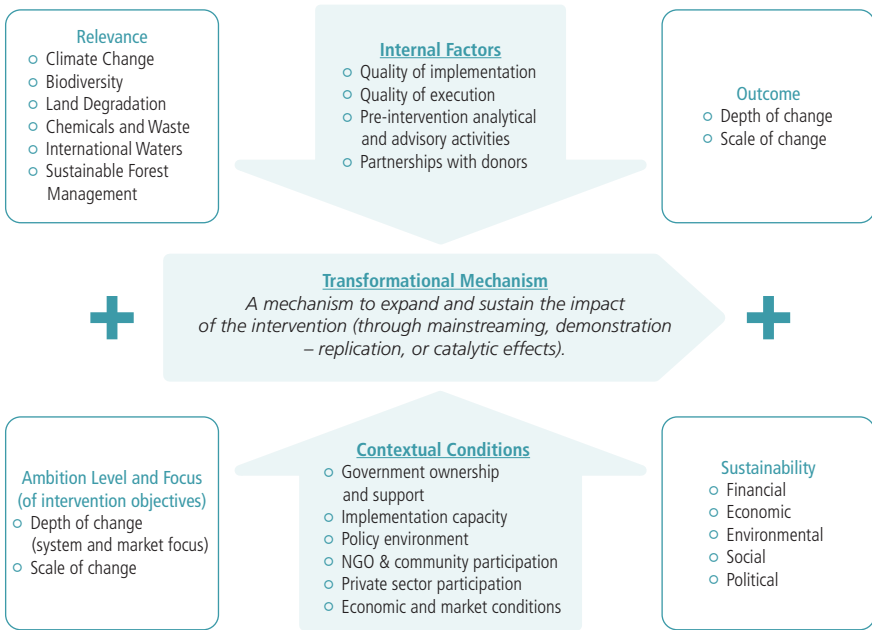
Relevance
- Climate Change
- Biodiversity
- Land Degradation
- Chemicals and Waste
- International Waters
- Sustainable Forest Management

Internal Factors
- Quality of implementation
- Quality of execution
- Pre-intervention analytical and advisory activities
- Partnerships with donors

Outcome
- Depth of change
- Scale of change

Transformational Mechanism
A mechanism to expand and sustain the impact of the intervention (through mainstreaming, demonstration – replication, or catalytic effects).

+

+

Ambition Level and Focus (of intervention objectives)
- Depth of change (system and market focus)
- Scale of change

Contextual Conditions
- Government ownership and support
- Implementation capacity
- Policy environment
- NGO & community participation
- Private sector participation
- Economic and market conditions

Sustainability
- Financial
- Economic
- Environmental
- Social
- Political